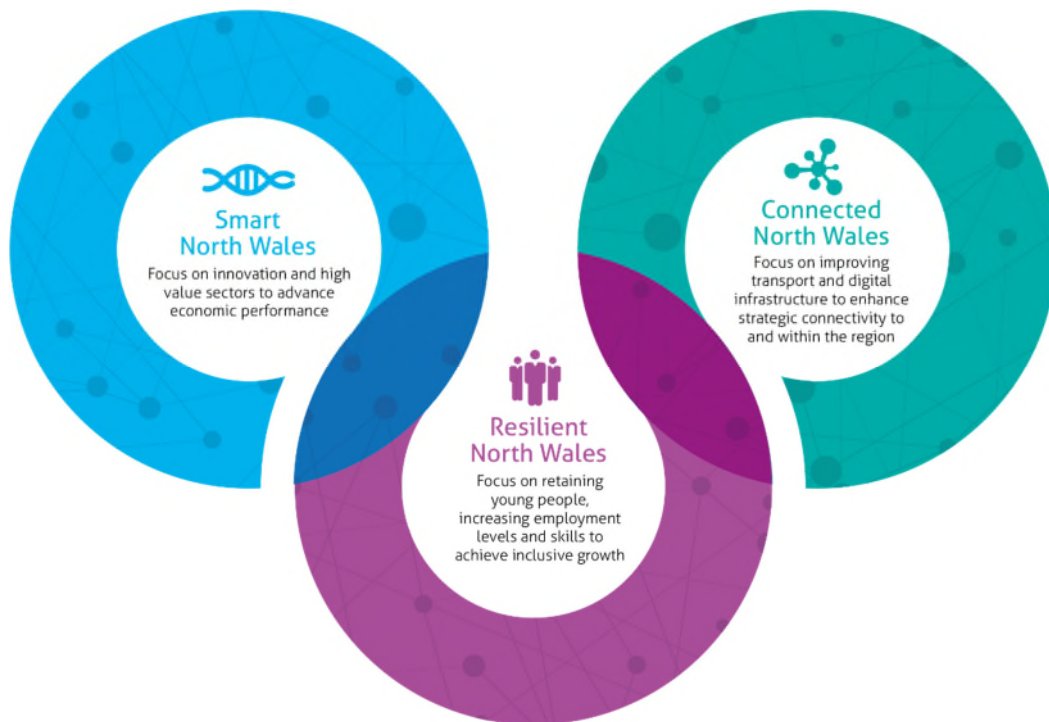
Smart North Wales

Focus on innovation and high value sectors to advance economic performance

Connected North Wales

Focus on improving transport and digital infrastructure to enhance strategic connectivity to and within the region

Resilient North Wales

Focus on retaining young people, increasing employment levels and skills to achieve inclusive growth